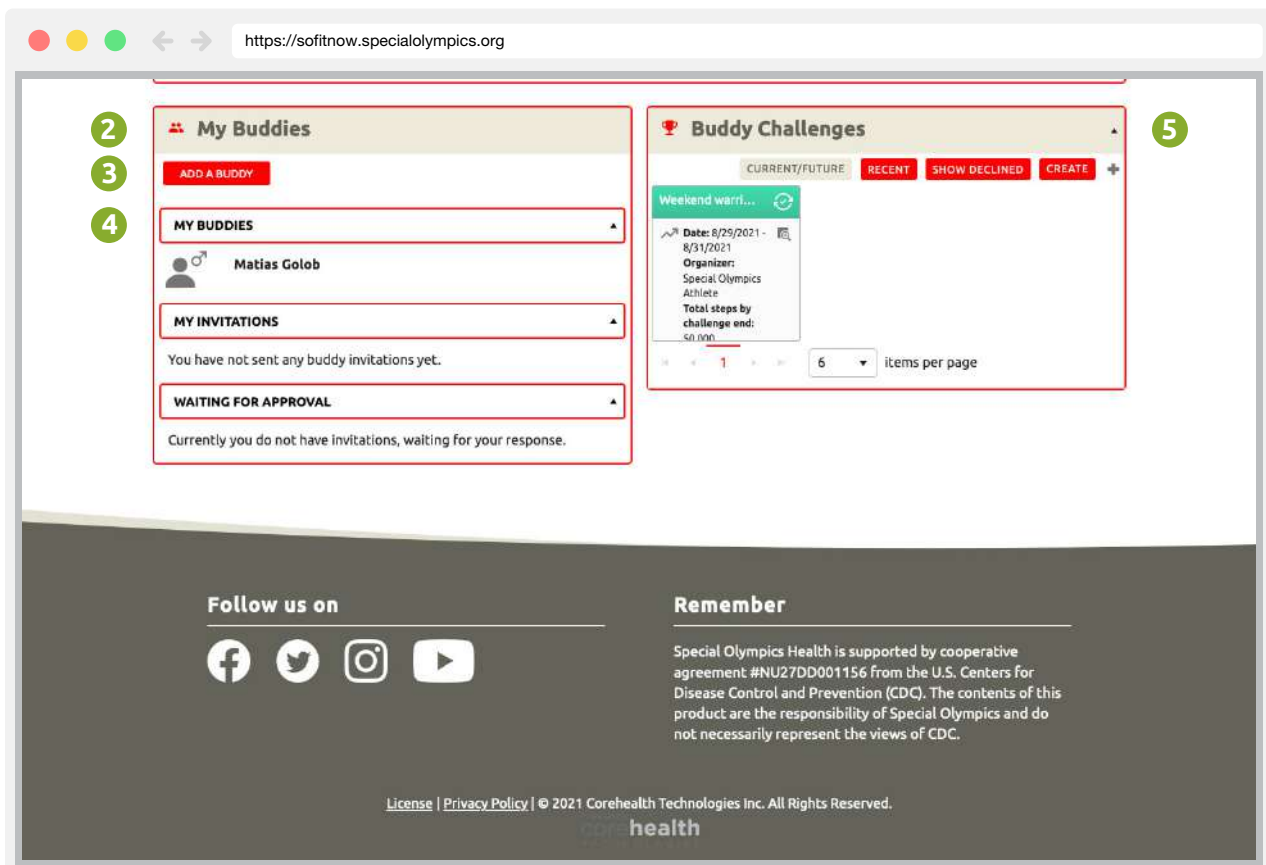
https://sofitnow.specialolympics.org

2 My Buddies

3 ADD A BUDDY

4 MY BUDDIES

Matias Golob

MY INVITATIONS

You have not sent any buddy invitations yet.

WAITING FOR APPROVAL

Currently you do not have invitations, waiting for your response.

Buddy Challenges 5

CURRENT/FUTURE RECENT SHOW DECLINED CREATE

Weekend warri...

Date: 8/29/2021 - 8/31/2021
Organizer: Special Olympics Athlete
Total steps by challenge end: 50 000

1

6 items per page

Follow us on

Remember

Special Olympics Health is supported by cooperative agreement #NU27DD001156 from the U.S. Centers for Disease Control and Prevention (CDC). The contents of this product are the responsibility of Special Olympics and do not necessarily represent the views of CDC.

License | Privacy Policy | © 2021 Corehealth Technologies Inc. All Rights Reserved.

corehealth